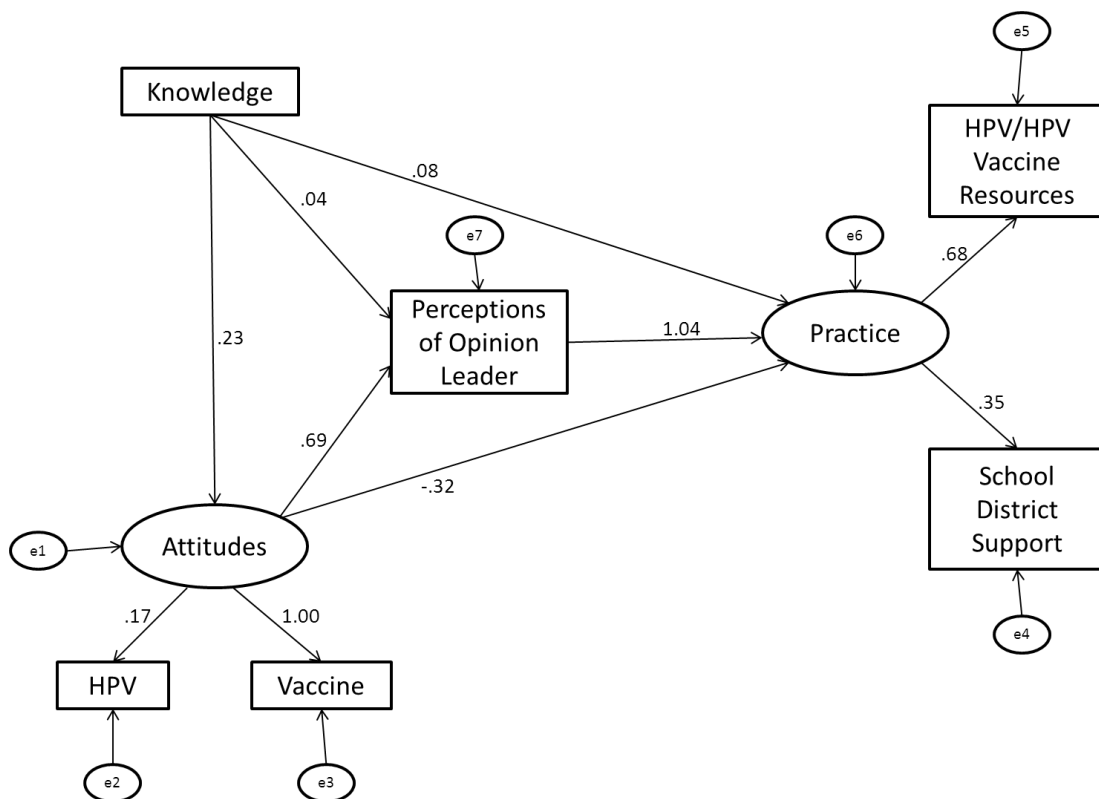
e5

Knowledge

HPV/HPV Vaccine Resources

.08

.04

e7

e6

.68

.23

Perceptions of Opinion Leader

1.04

Practice

.35

.69

School District Support

-.32

e1

Attitudes

.17

1.00

e4

HPV

Vaccine

e2

e3